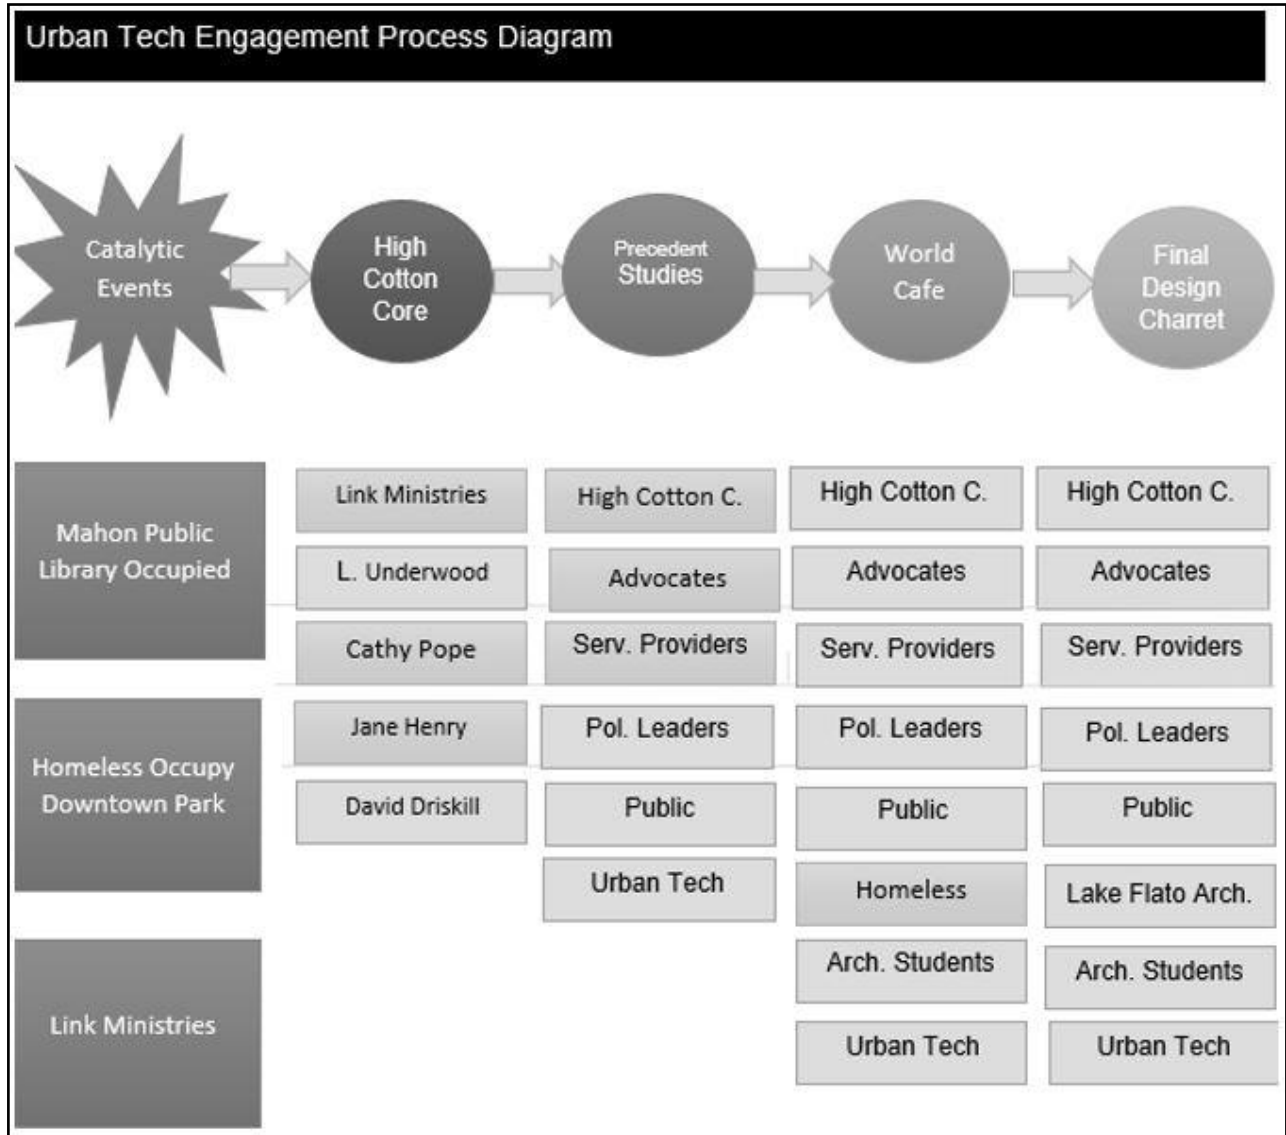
Urban Tech Engagement Process Diagram

Catalytic Events

High Cotton Core

Precedent Studies

World Cafe

Final Design Charret

Mahon Public Library Occupied

Homeless Occupy Downtown Park

Link Ministries

Link Ministries
L. Underwood
Cathy Pope
Jane Henry
David Driskill

High Cotton C.
Advocates
Serv. Providers
Pol. Leaders
Public
Urban Tech

High Cotton C.
Advocates
Serv. Providers
Pol. Leaders
Public
Homeless
Arch. Students
Urban Tech

High Cotton C.
Advocates
Serv. Providers
Pol. Leaders
Public
Lake Flato Arch.
Arch. Students
Urban Tech